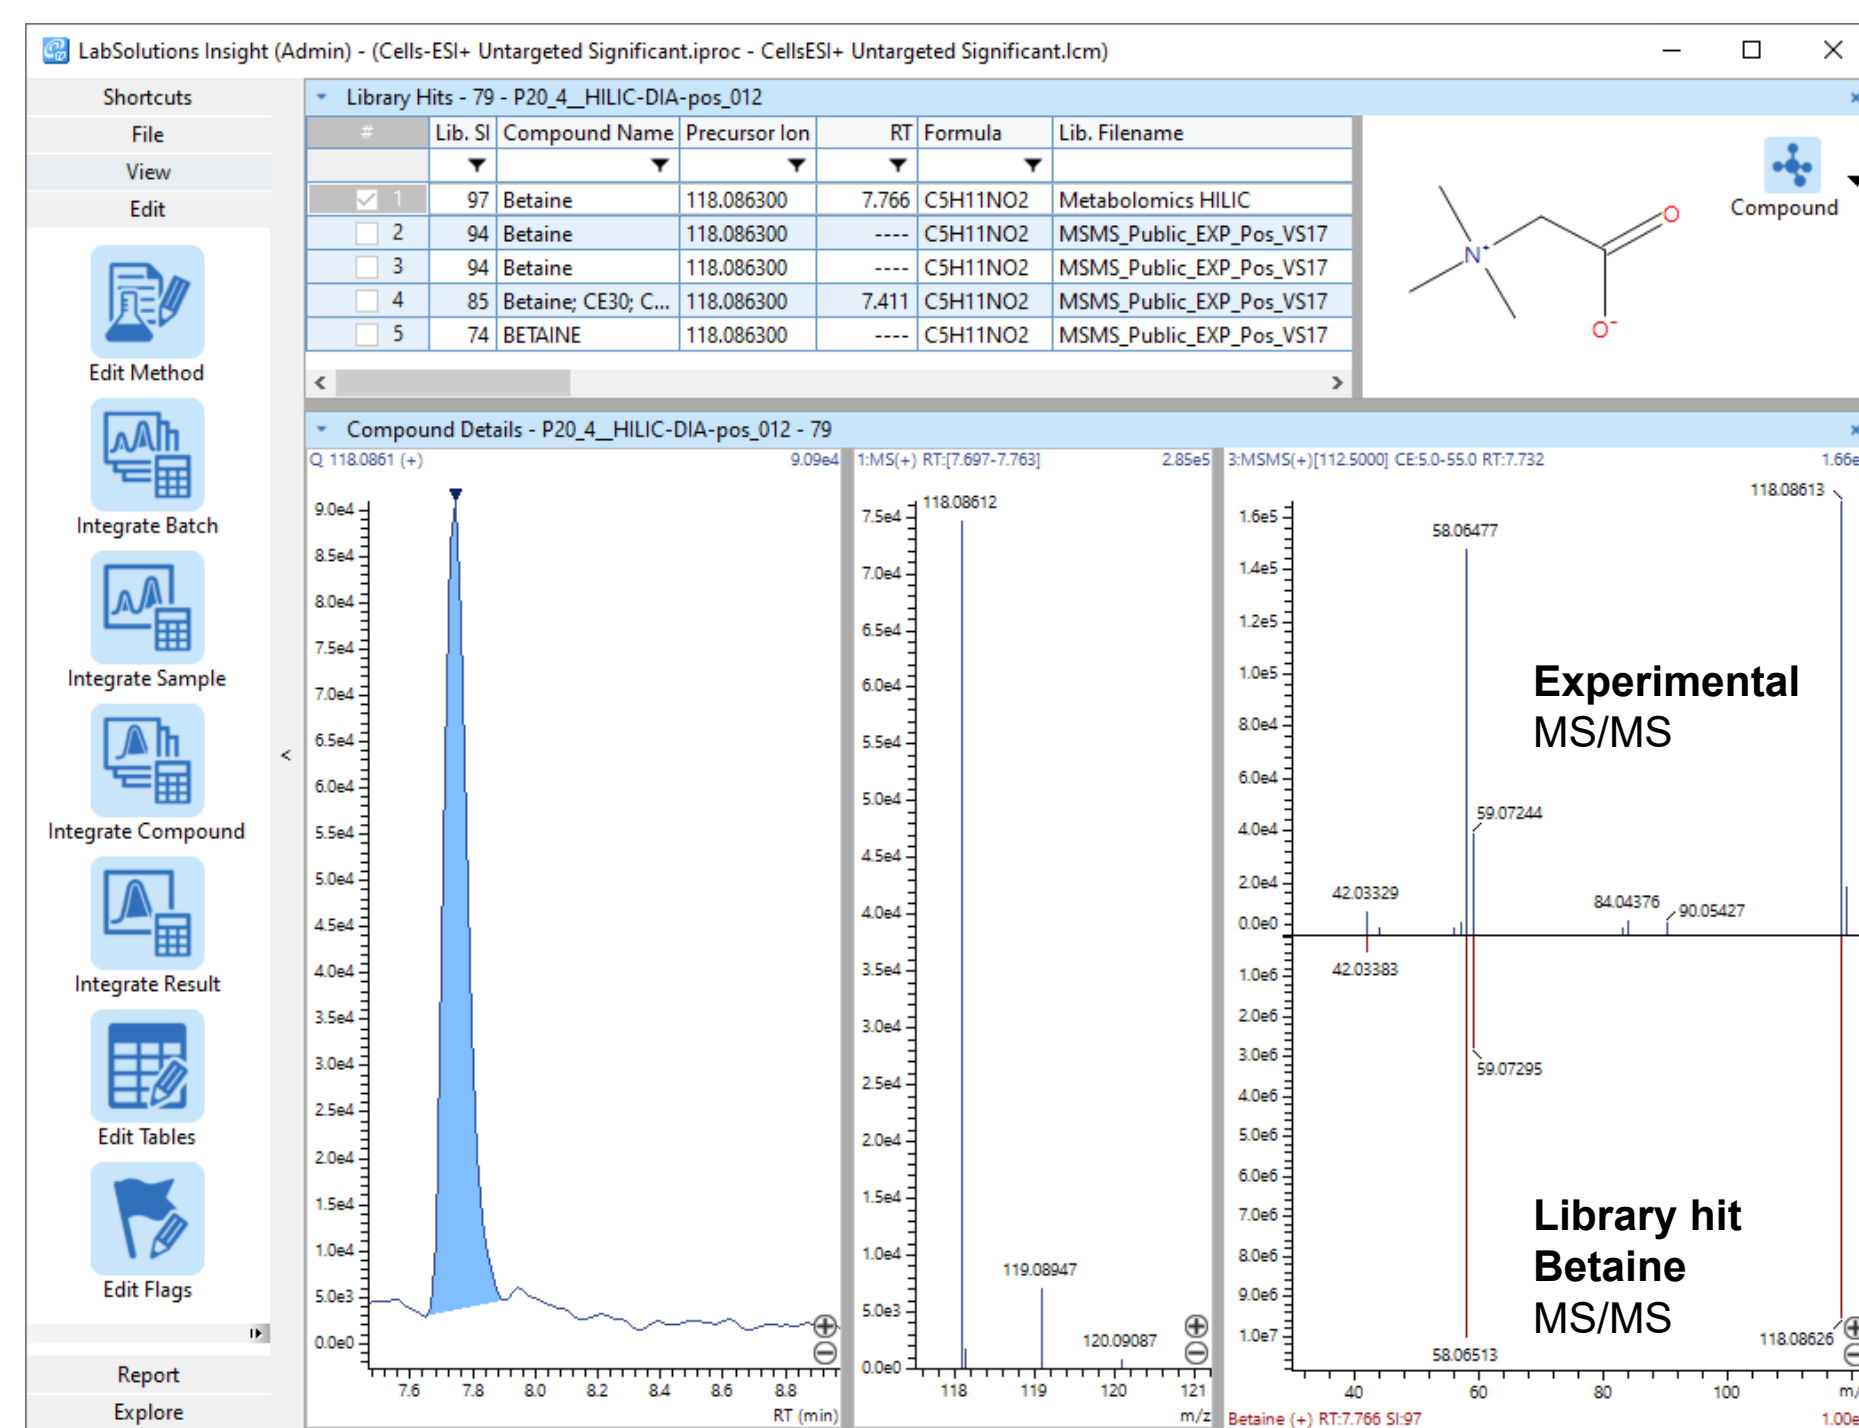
LabSolutions Insight (Admin) - (Cells-ESI+ Untargeted Significant.iproc - CellsESI+ Untargeted Significant.lcm)

Shortcuts
File
View
Edit

Edit Method
Integrate Batch
Integrate Sample
Integrate Compound
Integrate Result
Edit Tables
Edit Flags

Report
Explore

Library Hits - 79 - P20_4__HILIC-DIA-pos_012

| # | Lib. SI | Compound Name | Precursor Ion | RT | Formula | Lib. Filename |
|---|---|---|---|---|---|---|
| 1 | 97 | Betaine | 118.086300 | 7.766 | C5H11NO2 | Metabolomics HILIC |
| 2 | 94 | Betaine | 118.086300 | ---- | C5H11NO2 | MSMS_Public_EXP_Pos_VS17 |
| 3 | 94 | Betaine | 118.086300 | ---- | C5H11NO2 | MSMS_Public_EXP_Pos_VS17 |
| 4 | 85 | Betaine; CE30; C... | 118.086300 | 7.411 | C5H11NO2 | MSMS_Public_EXP_Pos_VS17 |
| 5 | 74 | BETAINE | 118.086300 | ---- | C5H11NO2 | MSMS_Public_EXP_Pos_VS17 |

$N^+$ O $O^-$

Compound

Compound Details - P20_4__HILIC-DIA-pos_012 - 79

Q 118.0861 (+) 9.09e4
9.0e4 8.5e4 8.0e4 7.5e4 7.0e4 6.5e4 6.0e4 5.5e4 5.0e4 4.5e4 4.0e4 3.5e4 3.0e4 2.5e4 2.0e4 1.5e4 1.0e4 5.0e3 0.0e0
7.6 7.8 8.0 8.2 8.4 8.6 8.8
RT (min)

1:MS(+) RT:[7.697-7.763] 2.85e5
118.08612
119.08947
120.09087
7.5e4 7.0e4 6.5e4 6.0e4 5.5e4 5.0e4 4.5e4 4.0e4 3.5e4 3.0e4 2.5e4 2.0e4 1.5e4 1.0e4 5.0e3 0.0e0
118 119 120 121
m/z

3:MSMS(+)[112.5000] CE:5.0-55.0 RT:7.732 1.66e
118.08613
58.06477
59.07244
42.03329
84.04376
90.05427
42.03383
59.07295
58.06513
118.08626
1.6e5 1.4e5 1.2e5 1.0e5 8.0e4 6.0e4 4.0e4 2.0e4 0.0e0 1.0e6 2.0e6 3.0e6 4.0e6 5.0e6 6.0e6 7.0e6 8.0e6 9.0e6 1.0e7
40 60 80 100 m/
Experimental
MS/MS
Library hit
Betaine
MS/MS
Betaine (+) RT:7.766 SI:97 1.00e